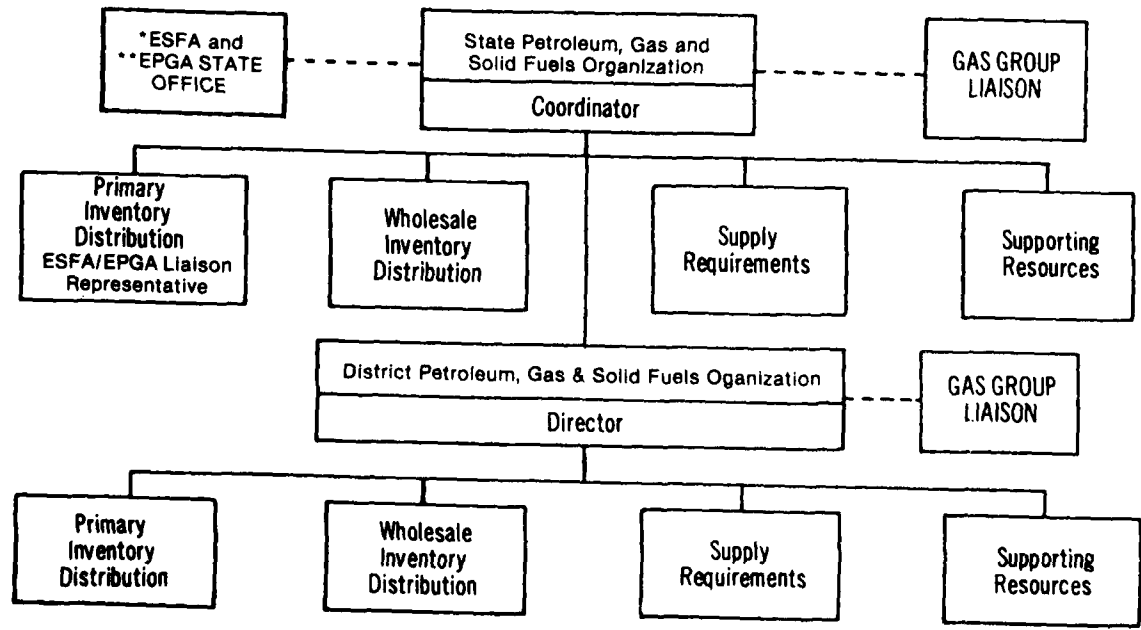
*ESFA and **EPGA STATE OFFICE

State Petroleum, Gas and Solid Fuels Organization

Coordinator

GAS GROUP LIAISON

Primary Inventory Distribution ESFA/EPGA Liaison Representative

Wholesale Inventory Distribution

Supply Requirements

Supporting Resources

District Petroleum, Gas & Solid Fuels Oganization

Director

GAS GROUP LIAISON

Primary Inventory Distribution

Wholesale Inventory Distribution

Supply Requirements

Supporting Resources